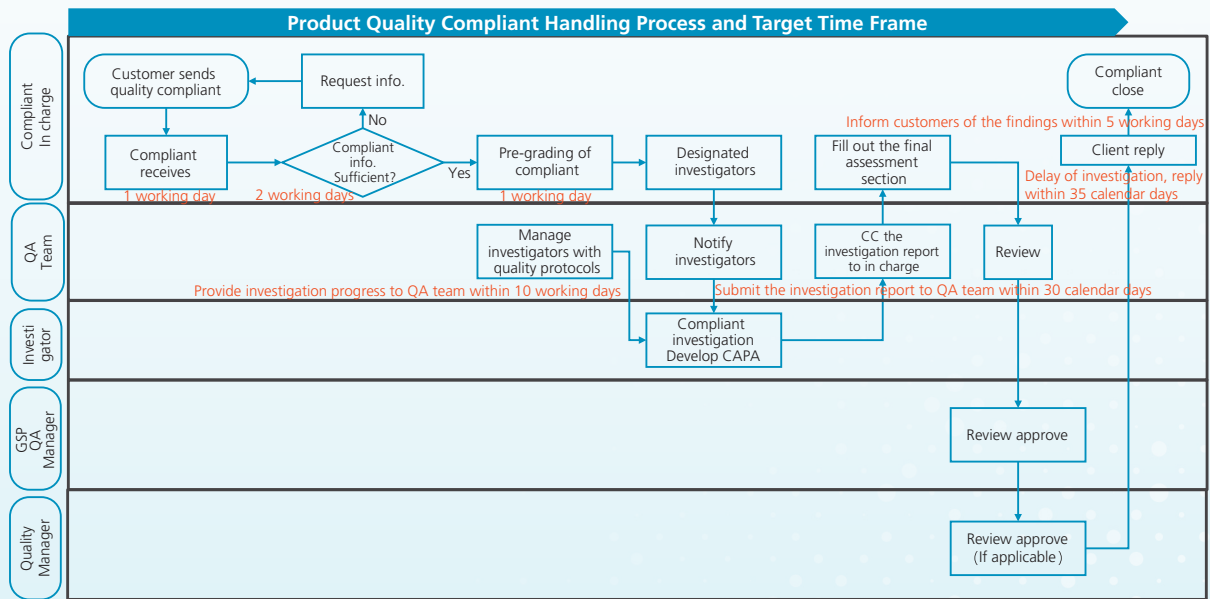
Product Quality Compliant Handling Process and Target Time Frame

Compliant In charge

QA Team

Investi gator

GSP QA Manager

Quality Manager

Customer sends quality compliant

Request info.

No

Compliant receives

1 working day

Compliant info. Sufficient?

2 working days

Yes

Pre-grading of compliant

1 working day

Designated investigators

Fill out the final assessment section

Compliant close

Inform customers of the findings within 5 working days

Client reply

Delay of investigation, reply within 35 calendar days

Manage investigators with quality protocols

Notify investigators

CC the investigation report to in charge

Review

Provide investigation progress to QA team within 10 working days

Submit the investigation report to QA team within 30 calendar days

Compliant investigation Develop CAPA

Review approve

Review approve (If applicable)